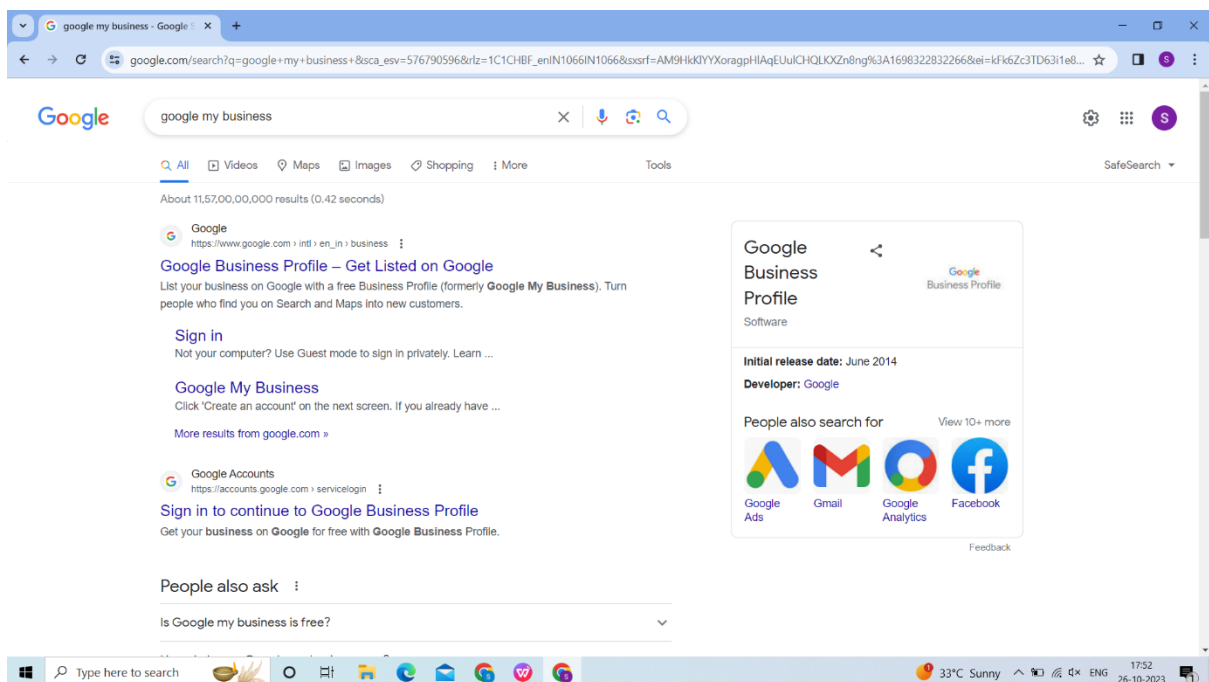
google my business - Google S ×
+

google.com/search?q=google+my+business+&sca_esv=576790596&rlz=1C1CHBF_enIN1066IN1066&sxsrf=AM9HkKlYYXoragpHlAqEUulCHQLKXZn8ng%3A1698322832266&ei=kFk6Zc3TD63i1e8...

S

Google

google my business

S

All Videos Maps Images Shopping More Tools

SafeSearch

About 11,57,00,00,000 results (0.42 seconds)

Google
https://www.google.com › intl › en_in › business

Google Business Profile – Get Listed on Google

List your business on Google with a free Business Profile (formerly **Google My Business**). Turn people who find you on Search and Maps into new customers.

Sign in
Not your computer? Use Guest mode to sign in privately. Learn ...

Google My Business
Click 'Create an account' on the next screen. If you already have ...

More results from google.com »

Google Accounts
https://accounts.google.com › servicelogin

Sign in to continue to Google Business Profile

Get your **business** on **Google** for free with **Google Business** Profile.

People also ask

Is Google my business is free?

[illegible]

Google Business Profile

Software

Google Business Profile

**Initial release date:** June 2014

**Developer:** Google

People also search for View 10+ more

Google Ads

Gmail

Google Analytics

Facebook

Feedback

Type here to search

33°C Sunny ENG 17:52 26-10-2023